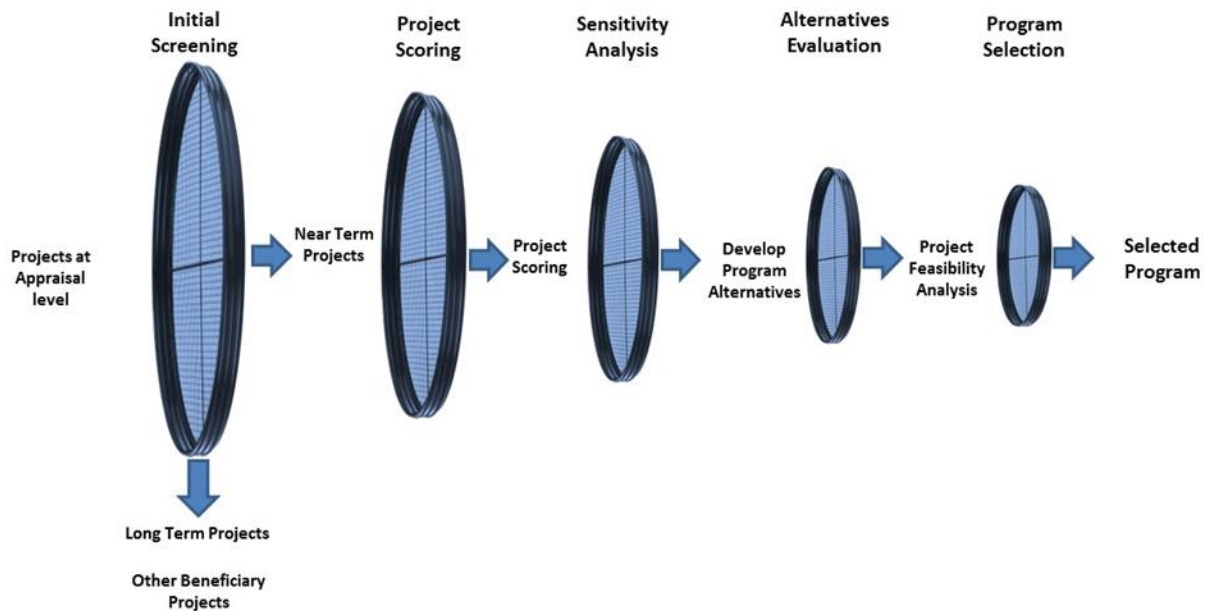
Initial Screening

Project Scoring

Sensitivity Analysis

Alternatives Evaluation

Program Selection

Projects at Appraisal level

Near Term Projects

Project Scoring

Develop Program Alternatives

Project Feasibility Analysis

Selected Program

Long Term Projects

Other Beneficiary Projects